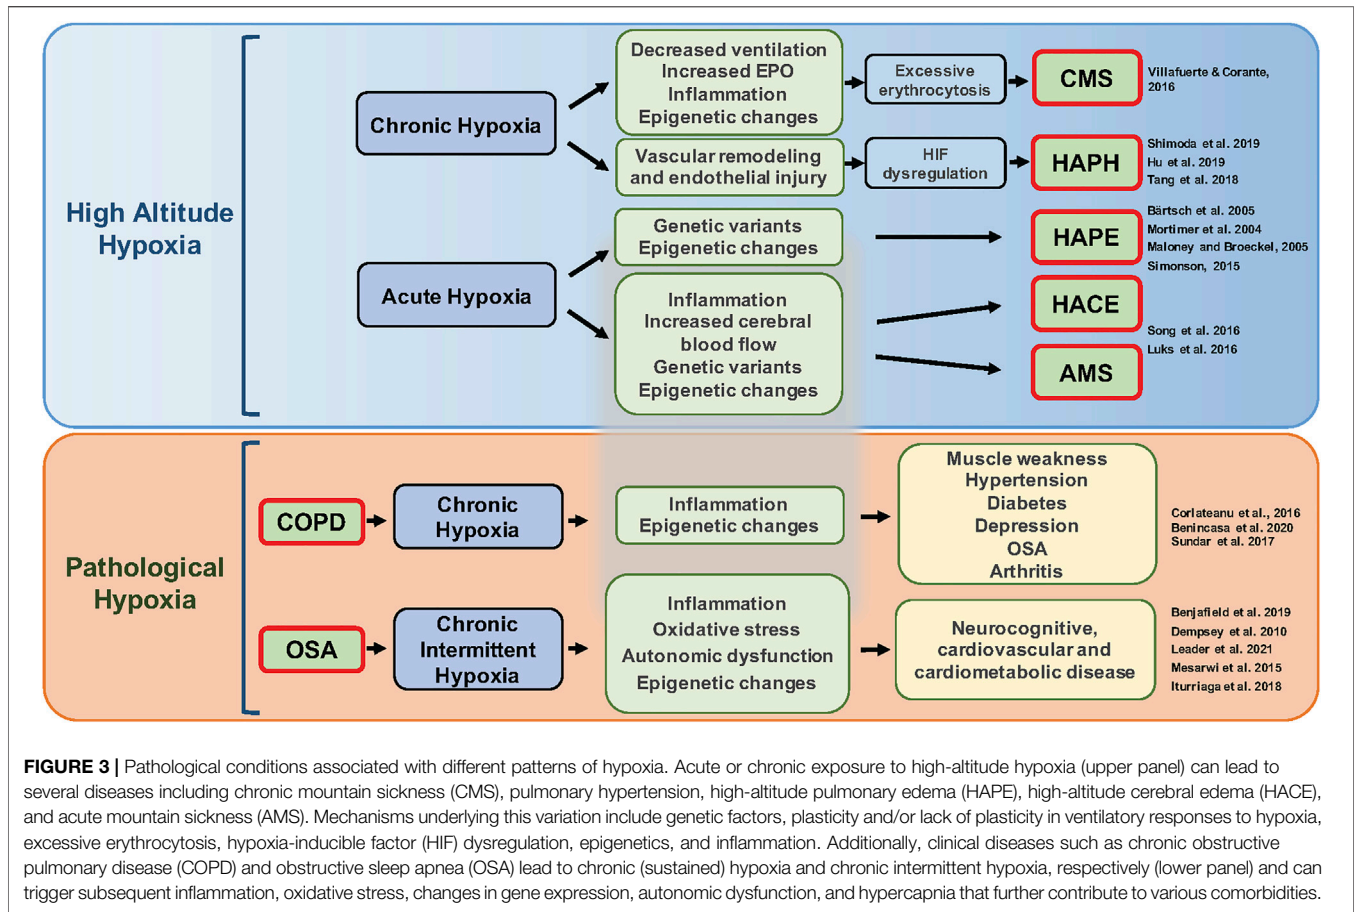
High Altitude Hypoxia

Chronic Hypoxia

Decreased ventilation
Increased EPO
Inflammation
Epigenetic changes

Excessive erythrocytosis

CMS

Villafuerte & Corante, 2016

Vascular remodeling and endothelial injury

HIF dysregulation

HAPH

Shimoda et al. 2019
Hu et al. 2019
Tang et al. 2018

Acute Hypoxia

Genetic variants
Epigenetic changes

HAPE

Bärtsch et al. 2005
Mortimer et al. 2004
Maloney and Broeckel, 2005
Simonson, 2015

Inflammation
Increased cerebral blood flow
Genetic variants
Epigenetic changes

HACE

AMS

Song et al. 2016
Luks et al. 2016

Pathological Hypoxia

COPD

Chronic Hypoxia

Inflammation
Epigenetic changes

Muscle weakness
Hypertension
Diabetes
Depression
OSA
Arthritis

Corlateanu et al., 2016
Benincasa et al. 2020
Sundar et al. 2017

OSA

Chronic Intermittent Hypoxia

Inflammation
Oxidative stress
Autonomic dysfunction
Epigenetic changes

Neurocognitive, cardiovascular and cardiometabolic disease

Benjafield et al. 2019
Dempsey et al. 2010
Leader et al. 2021
Mesarwi et al. 2015
Iturriaga et al. 2018

**FIGURE 3 |** Pathological conditions associated with different patterns of hypoxia. Acute or chronic exposure to high-altitude hypoxia (upper panel) can lead to several diseases including chronic mountain sickness (CMS), pulmonary hypertension, high-altitude pulmonary edema (HAPE), high-altitude cerebral edema (HACE), and acute mountain sickness (AMS). Mechanisms underlying this variation include genetic factors, plasticity and/or lack of plasticity in ventilatory responses to hypoxia, excessive erythrocytosis, hypoxia-inducible factor (HIF) dysregulation, epigenetics, and inflammation. Additionally, clinical diseases such as chronic obstructive pulmonary disease (COPD) and obstructive sleep apnea (OSA) lead to chronic (sustained) hypoxia and chronic intermittent hypoxia, respectively (lower panel) and can trigger subsequent inflammation, oxidative stress, changes in gene expression, autonomic dysfunction, and hypercapnia that further contribute to various comorbidities.